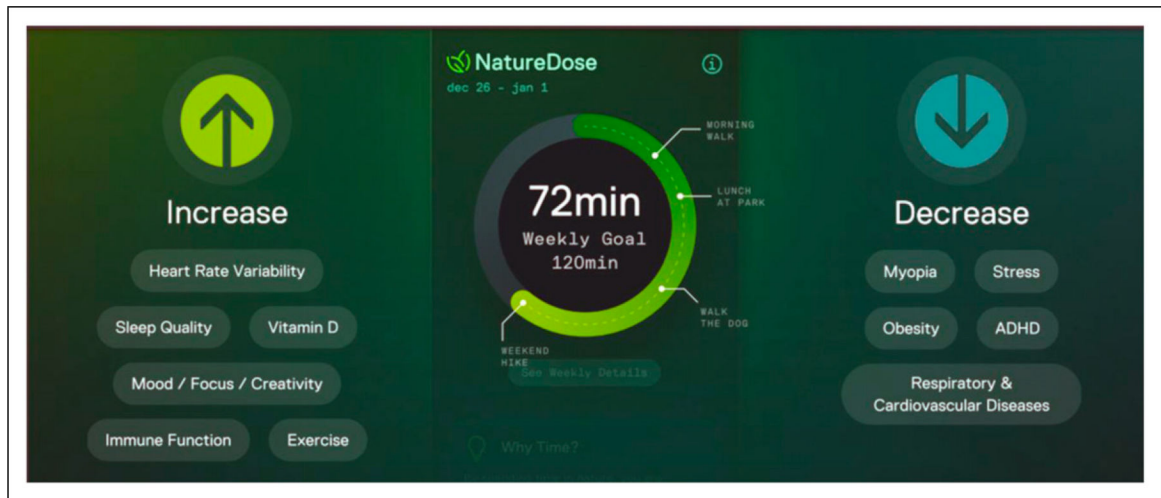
Increase

Heart Rate Variability

Sleep Quality

Vitamin D

Mood / Focus / Creativity

Immune Function

Exercise

NatureDose

dec 26 - jan 1

72min

Weekly Goal 120min

MORNING WALK

LUNCH AT PARK

WALK THE DOG

WEEKEND HIKE

See Weekly Details

Why Time?

Decrease

Myopia

Stress

Obesity

ADHD

Respiratory & Cardiovascular Diseases